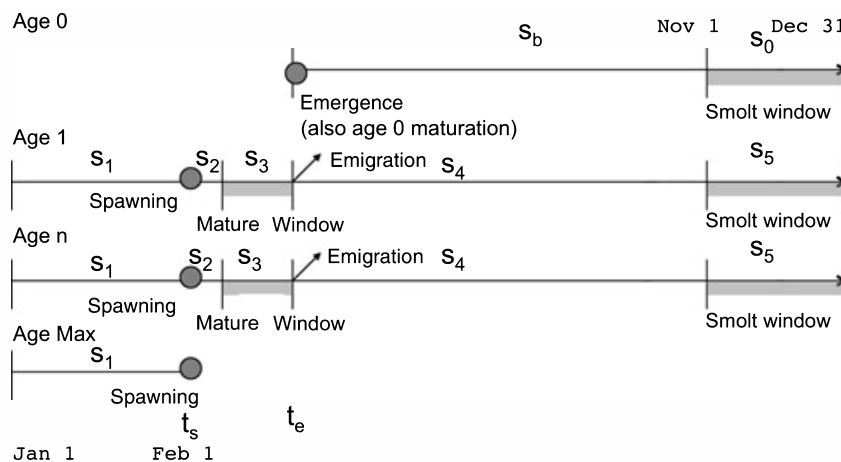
Age 0

$s_b$

Nov 1

$s_0$

Dec 31

Emergence (also age 0 maturation)

Smolt window

Age 1

$s_1$

$s_2$

$s_3$

Emigration

$s_4$

$s_5$

Spawning

Mature

Window

Smolt window

Age n

$s_1$

$s_2$

$s_3$

Emigration

$s_4$

$s_5$

Spawning

Mature

Window

Smolt window

Age Max

$s_1$

Spawning

$t_s$

$t_e$

Jan 1

Feb 1